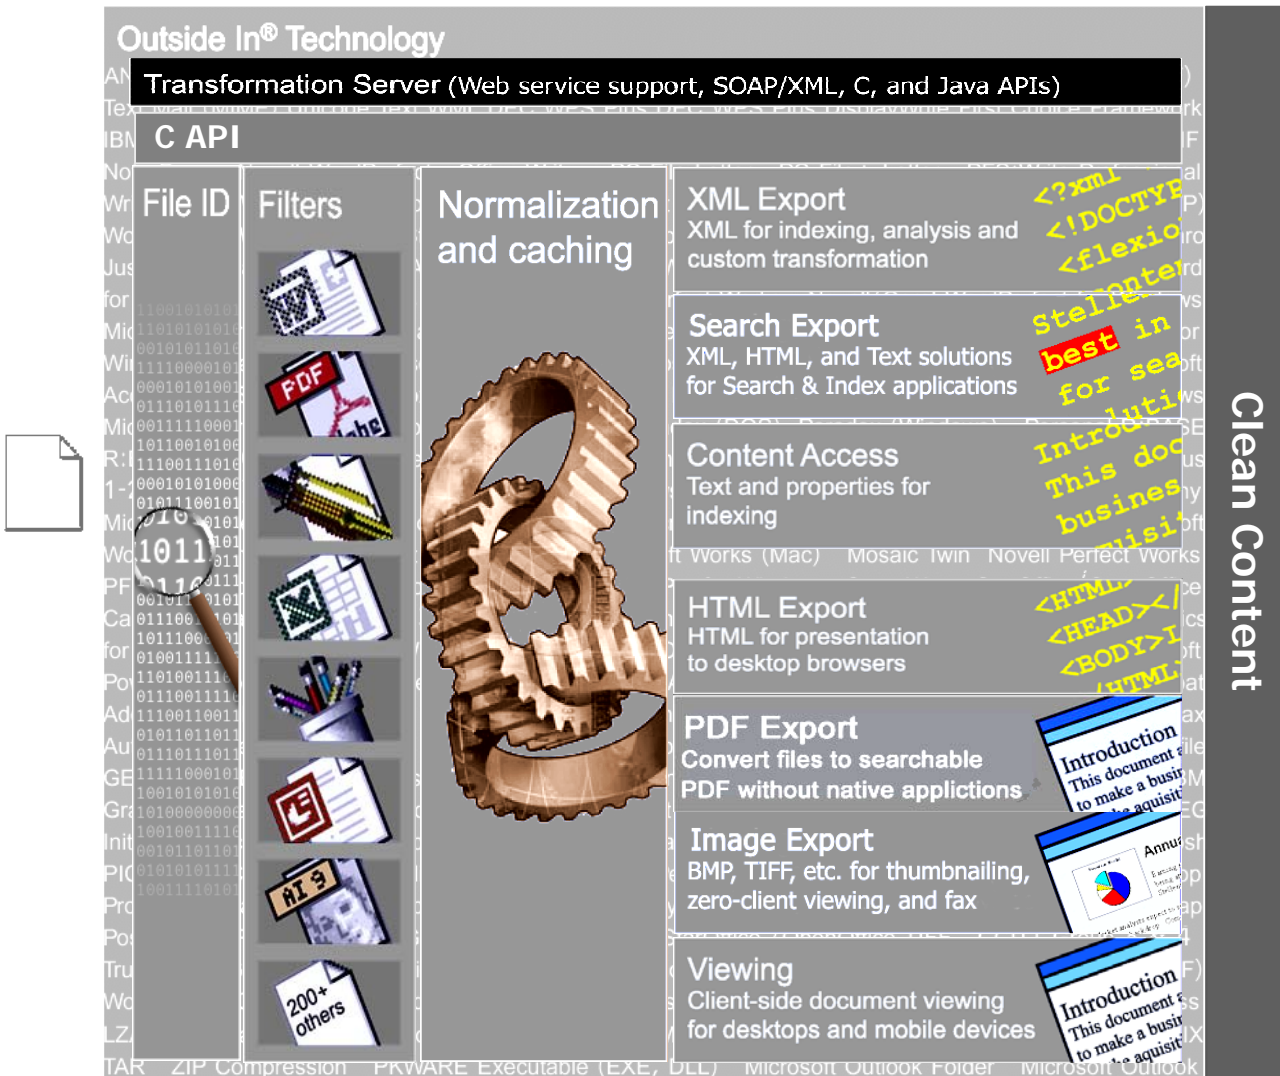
Outside In® Technology

Transformation Server (Web service support, SOAP/XML, C, and Java APIs)

C API

File ID

Filters

Normalization and caching

XML Export
XML for indexing, analysis and custom transformation

<?xml
<!DOCTYP
<flexio
<conter

Search Export
XML, HTML, and Text solutions for Search & Index applications

Stelle
best in
for sea

Content Access
Text and properties for indexing

Introd
This doc
busines
cquisit

HTML Export
HTML for presentation to desktop browsers

<HTML>
<HEAD></
<BODY>I
</HTML>

PDF Export
Convert files to searchable PDF without native applictions

Introduction
This document
to make a busi
acquisit

Image Export
BMP, TIFF, etc. for thumbnailing, zero-client viewing, and fax

Annu

Viewing
Client-side document viewing for desktops and mobile devices

Introduction
This document
to make a busi
acquisit

200+ others

1011

Works (Mac) Mosaic Twin Novell Perfect Works

TAR ZIP Compression PKWARE Executable (EXE, DLL) Microsoft Outlook Folder Microsoft Outlook

Clean Content